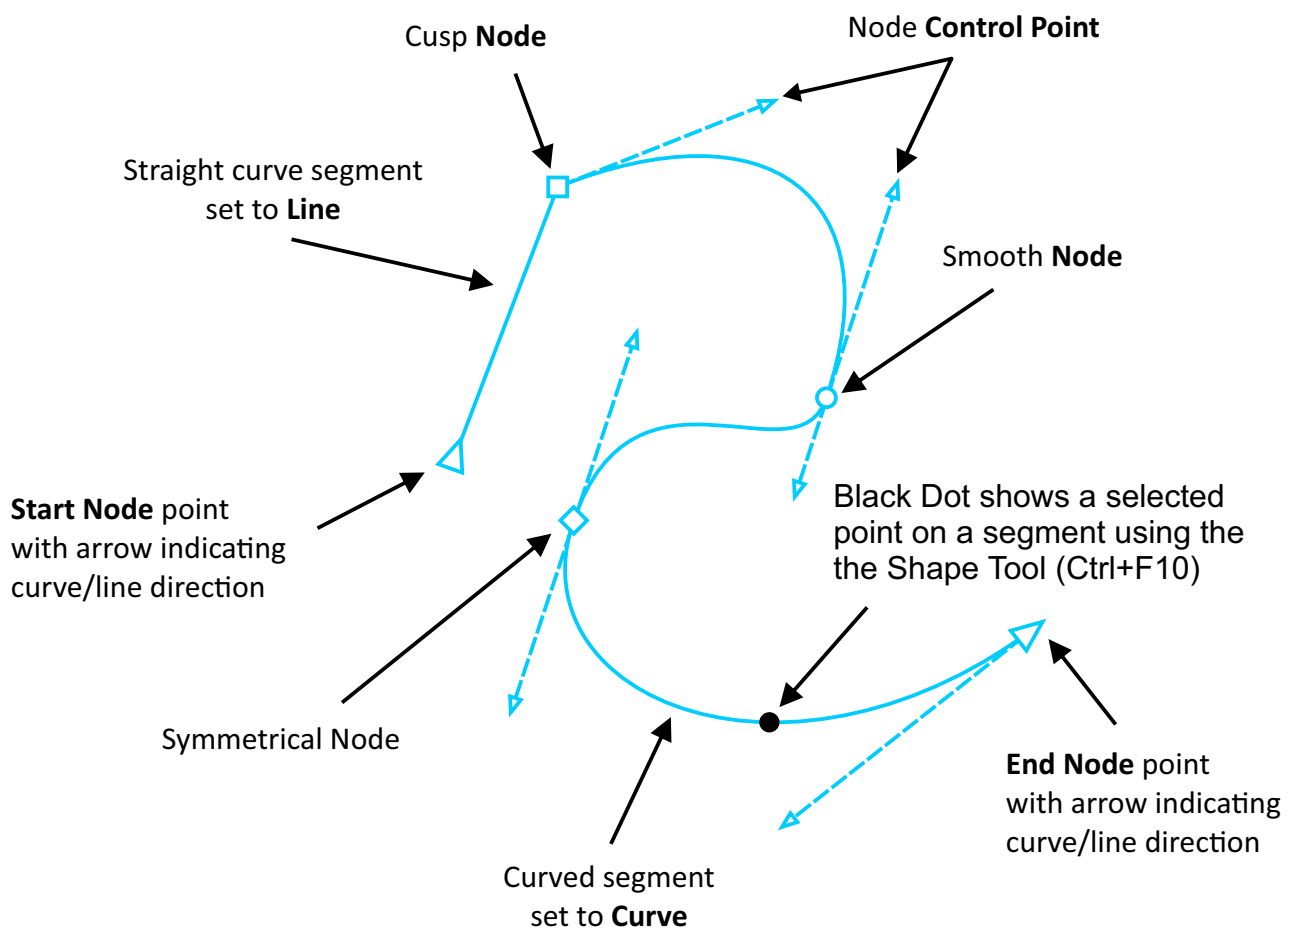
Cusp **Node**

Node **Control Point**

Straight curve segment set to **Line**

Smooth **Node**

Black Dot shows a selected point on a segment using the the Shape Tool (Ctrl+F10)

**Start Node** point with arrow indicating curve/line direction

Symmetrical Node

**End Node** point with arrow indicating curve/line direction

Curved segment set to **Curve**